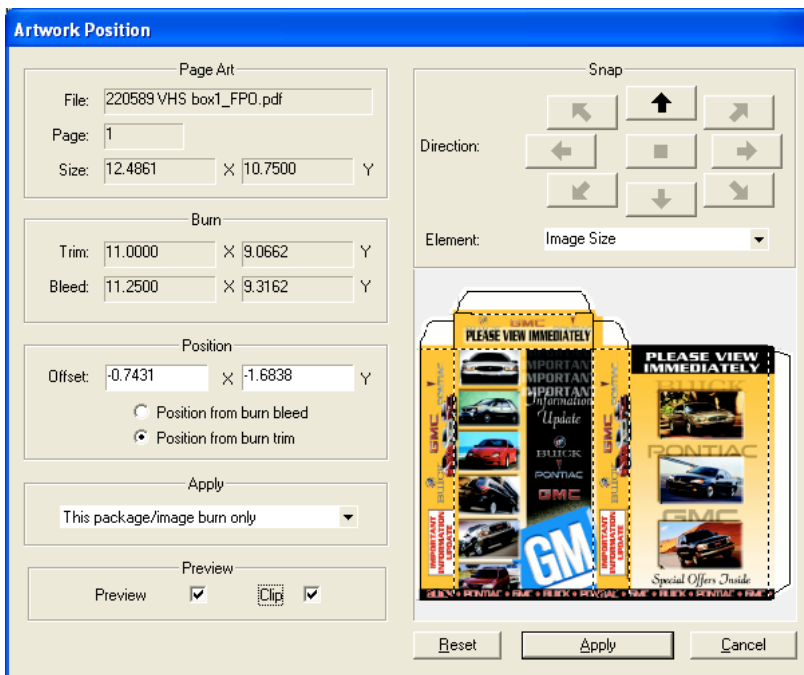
Artwork Position

Page Art

File: 220589 VHS box1_FPO.pdf

Page: 1

Size: 12.4861 X 10.7500 Y

Burn

Trim: 11.0000 X 9.0662 Y

Bleed: 11.2500 X 9.3162 Y

Position

Offset: -0.7431 X -1.6838 Y

Position from burn bleed

Position from burn trim

Apply

This package/image burn only

Preview

Preview Clip

Snap

Direction:

Element: Image Size

GMC
PLEASE VIEW IMMEDIATELY
IMPORTANT
IMPORTANT
IMPORTANT
Information
Update
BUICK
PONTIAC
GMC
GM
GMC
BUICK
IMPORTANT INFORMATION UPDATE
PLEASE VIEW IMMEDIATELY
BUICK
PONTIAC
GMC
Special Offers Inside
BUICK • PONTIAC • GMC • BUICK • PONTIAC • GMC • BUICK • PONTIAC • GMC

Reset Apply Cancel